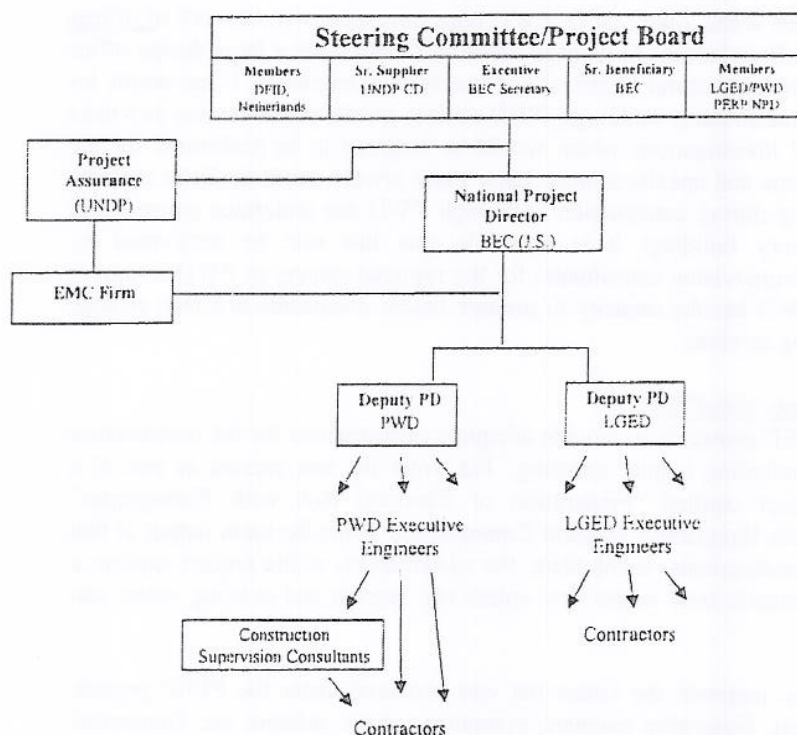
Steering Committee/Project Board

| Members DFID, Netherlands | Sr. Supplier UNDP CD | Executive BEC Secretary | Sr. Beneficiary BEC | Members LGED/PWD PERP NPD |
|---|---|---|---|---|

Project Assurance (UNDP)

National Project Director BEC (J.S.)

EMC Firm

Deputy PD PWD

Deputy PD LGED

PWD Executive Engineers

LGED Executive Engineers

Construction Supervision Consultants

Contractors

Contractors